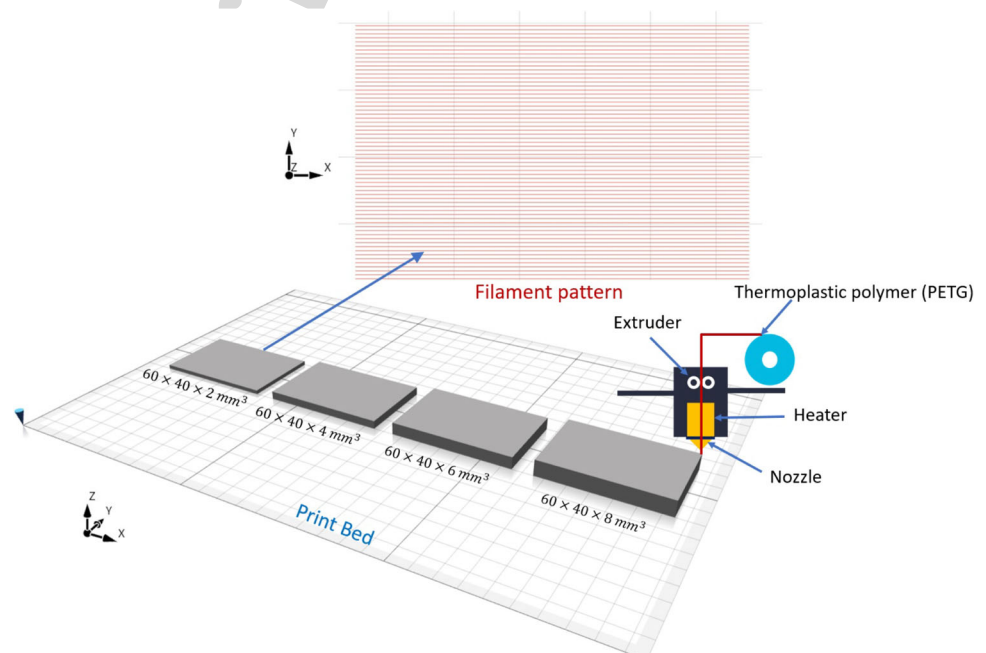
Y
Z
X

Filament pattern

Thermoplastic polymer (PETG)

Extruder

$60 \times 40 \times 2\ mm^3$

$60 \times 40 \times 4\ mm^3$

$60 \times 40 \times 6\ mm^3$

$60 \times 40 \times 8\ mm^3$

Heater

Nozzle

Z
Y
X

Print Bed